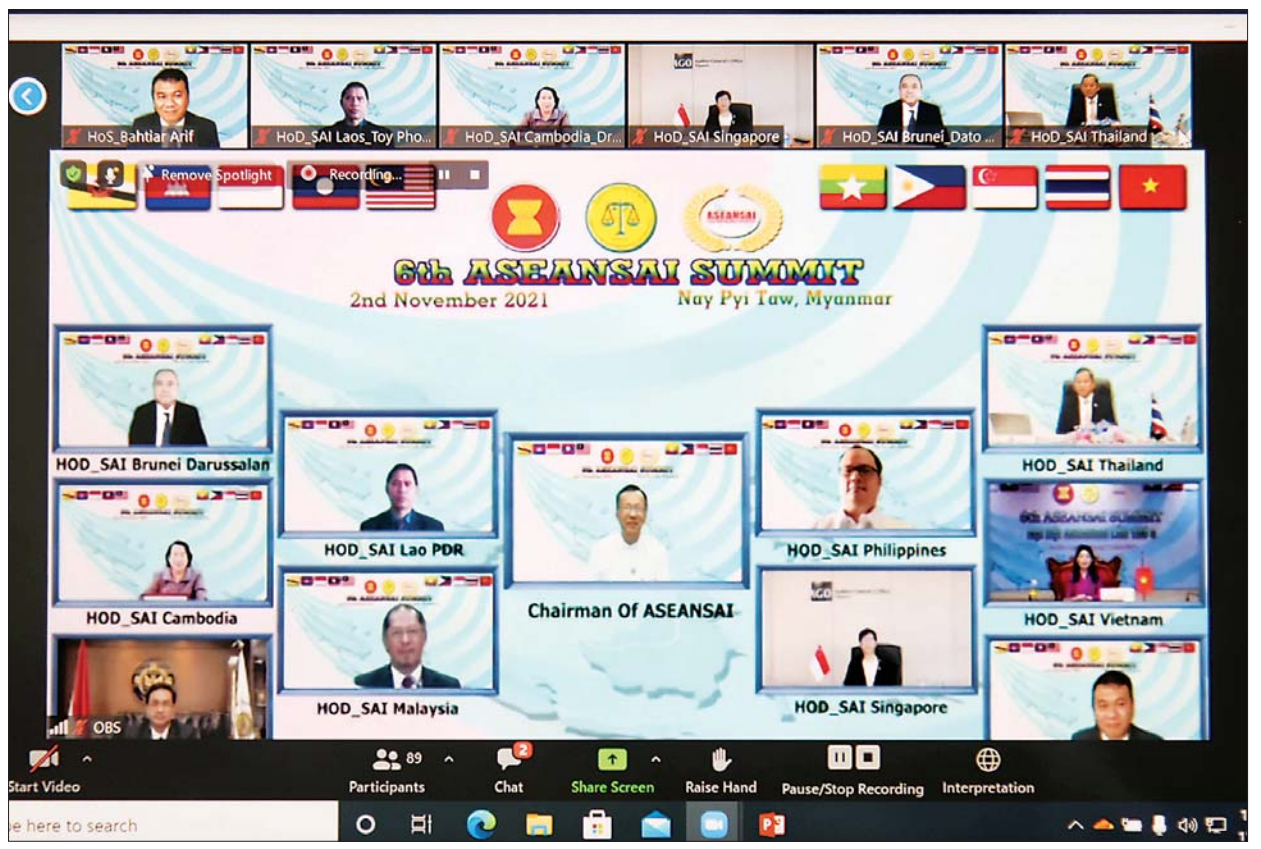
HoS_Bahtiar Arif
HoD_SAI Laos_Toy Pho...
HoD_SAI Cambodia_Dr...
HoD_SAI Singapore
HoD_SAI Brunei_Dato ...
HoD_SAI Thailand

Remove Spotlight
Recording...

ASEANSAI

6th ASEANSAI SUMMIT
2nd November 2021
Nay Pyi Taw, Myanmar

HOD_SAI Brunei Darussalan
HOD_SAI Lao PDR
Chairman Of ASEANSAI
HOD_SAI Philippines
HOD_SAI Thailand
HOD_SAI Cambodia
HOD_SAI Malaysia
HOD_SAI Singapore
HOD_SAI Vietnam
OBS

Start Video
89
Participants
2
Chat
Share Screen
Raise Hand
Pause/Stop Recording
Interpretation

e here to search